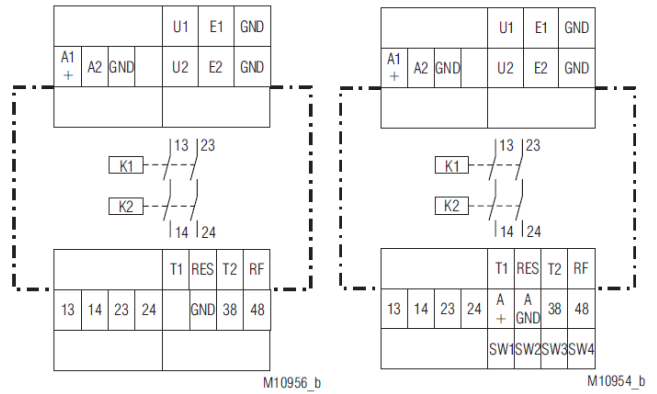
U1 E1 GND
A1 + A2 GND U2 E2 GND

13 23
K1
K2
14 24

T1 RES T2 RF
13 14 23 24 GND 38 48

M10956_b

U1 E1 GND
A1 + A2 GND U2 E2 GND

13 23
K1
K2
14 24

T1 RES T2 RF
13 14 23 24 A + A GND 38 48
SW1 SW2 SW3 SW4

M10954_b